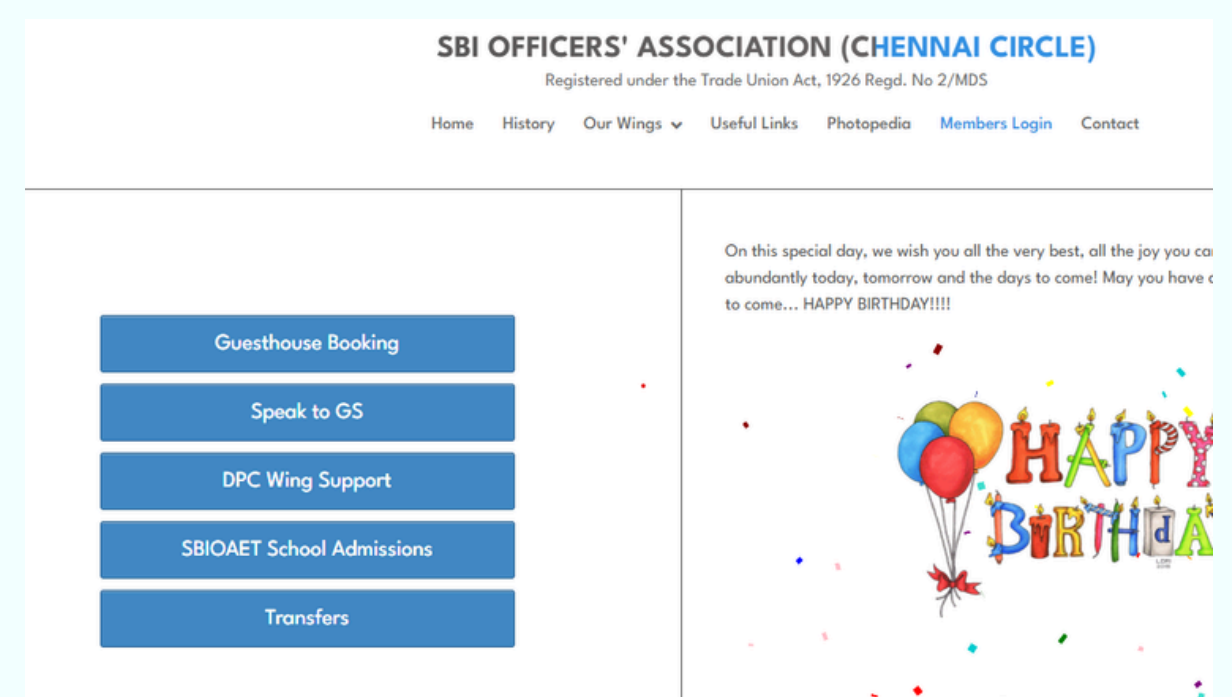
SBI OFFICERS' ASSOCIATION (CHENNAI CIRCLE)

Registered under the Trade Union Act, 1926 Regd. No 2/MDS

Home History Our Wings Useful Links Photopedia Members Login Contact

Guesthouse Booking

Speak to GS

DPC Wing Support

SBIOAET School Admissions

Transfers

On this special day, we wish you all the very best, all the joy you ca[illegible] abundantly today, tomorrow and the days to come! May you have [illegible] to come... HAPPY BIRTHDAY!!!!

HAPPY BIRTHDA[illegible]